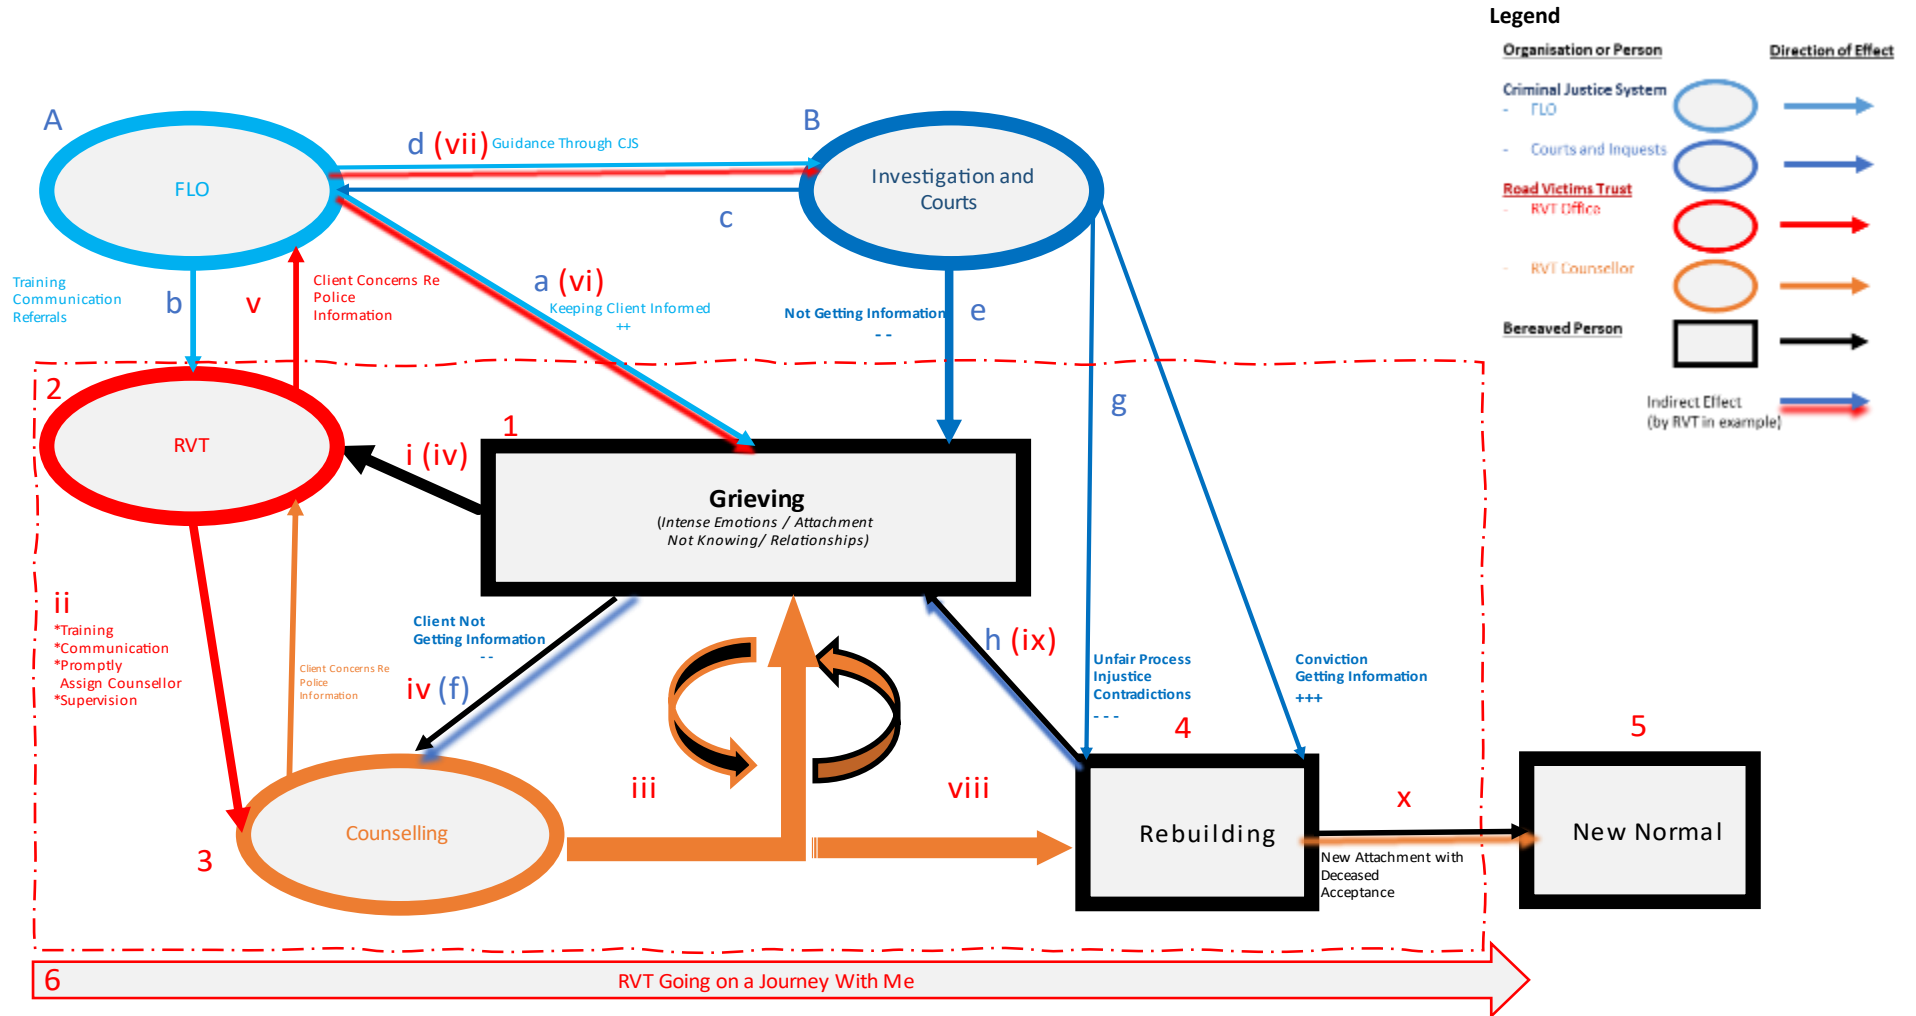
Legend

Organisation or Person

Direction of Effect

Criminal Justice System
- FLO

- Courts and Inquests

Road Victims Trust
- RVT Office

- RVT Counsellor

Bereaved Person

Indirect Effect
(by RVT in example)

A

FLO

d (vii) Guidance Through CJS

B

Investigation and Courts

c

Training
Communication
Referrals

b

v

Client Concerns Re
Police
Information

a (vi)
Keeping Client Informed
++

Not Getting Information
- -

e

2

RVT

i (iv)

1

Grieving
(Intense Emotions / Attachment
Not Knowing/ Relationships)

g

ii
*Training
*Communication
*Promptly
Assign Counsellor
*Supervision

Client Concerns Re
Police
Information

Client Not
Getting Information
- -

iv (f)

h (ix)

Unfair Process
Injustice
Contradictions
- - -

Conviction
Getting Information
+++

4

5

iii

viii

x

3

Counselling

Rebuilding

New Normal

New Attachment with
Deceased
Acceptance

6

RVT Going on a Journey With Me